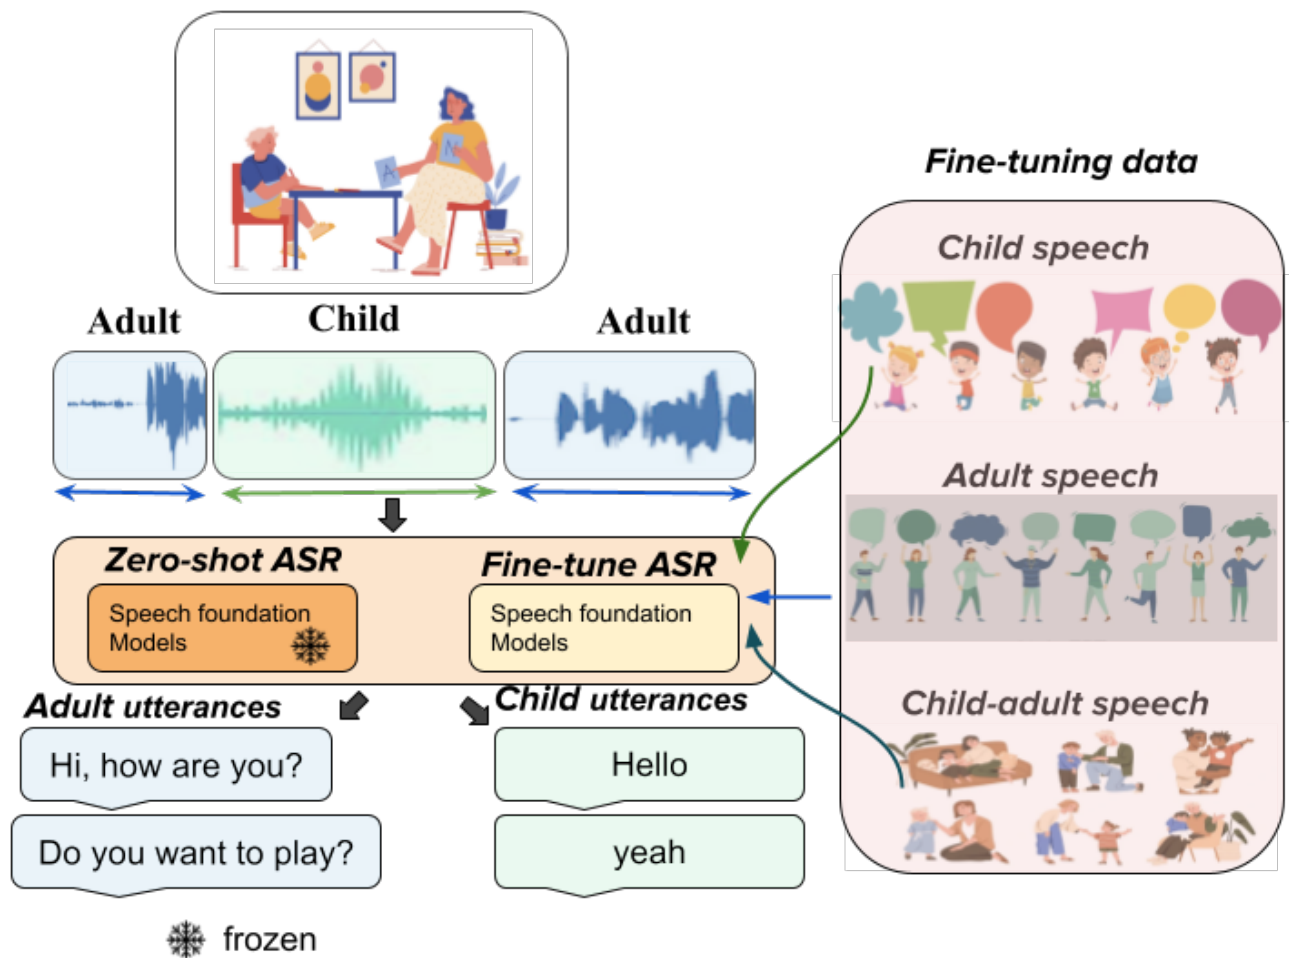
Fine-tuning data

Child speech

Adult speech

Child-adult speech

Adult

Child

Adult

Zero-shot ASR

Speech foundation Models

Fine-tune ASR

Speech foundation Models

Adult utterances

Child utterances

Hi, how are you?

Do you want to play?

Hello

yeah

frozen